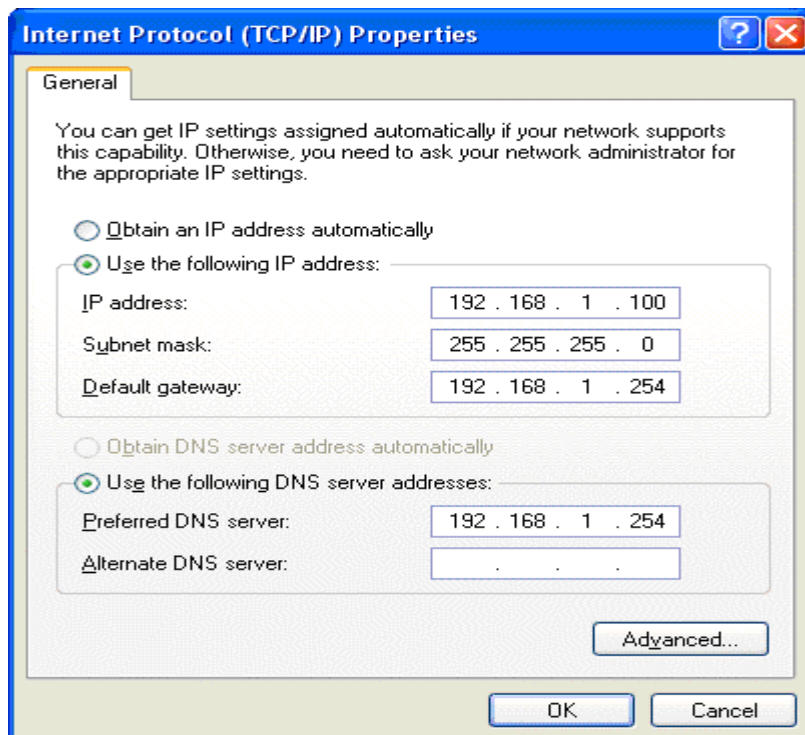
Internet Protocol (TCP/IP) Properties

General

You can get IP settings assigned automatically if your network supports this capability. Otherwise, you need to ask your network administrator for the appropriate IP settings.

Obtain an IP address automatically

Use the following IP address:

IP address: 192 . 168 . 1 . 100

Subnet mask: 255 . 255 . 255 . 0

Default gateway: 192 . 168 . 1 . 254

Obtain DNS server address automatically

Use the following DNS server addresses:

Preferred DNS server: 192 . 168 . 1 . 254

Alternate DNS server: . . .

Advanced...

OK

Cancel